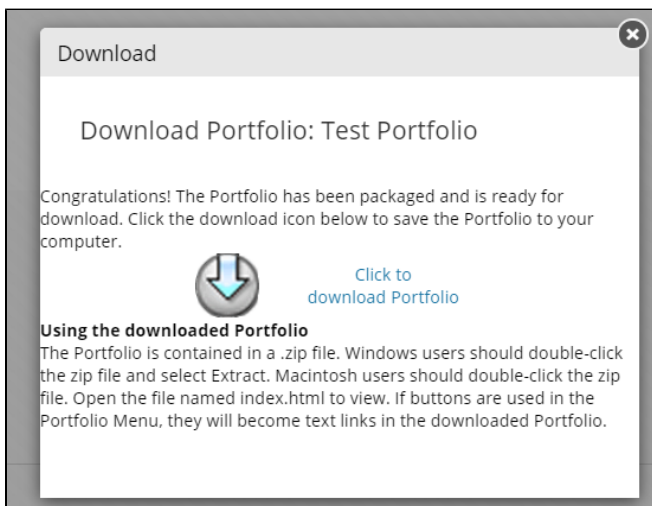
Download

Download Portfolio: Test Portfolio

Congratulations! The Portfolio has been packaged and is ready for download. Click the download icon below to save the Portfolio to your computer.

Click to download Portfolio

**Using the downloaded Portfolio**
The Portfolio is contained in a .zip file. Windows users should double-click the zip file and select Extract. Macintosh users should double-click the zip file. Open the file named index.html to view. If buttons are used in the Portfolio Menu, they will become text links in the downloaded Portfolio.